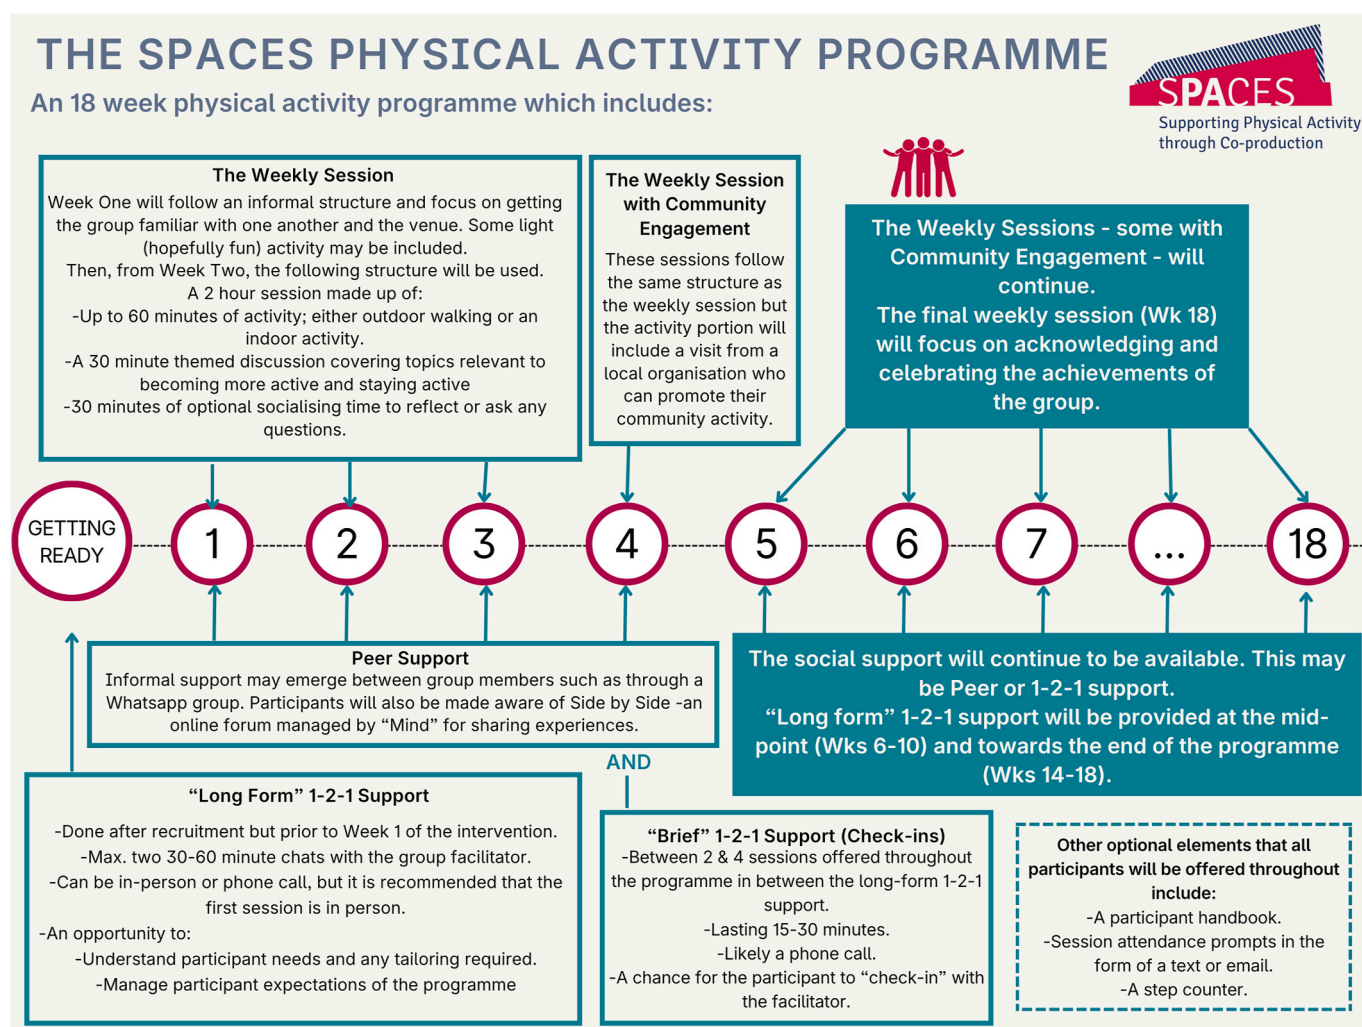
THE SPACES PHYSICAL ACTIVITY PROGRAMME

An 18 week physical activity programme which includes:

SPACES
Supporting Physical Activity through Co-production

The Weekly Session
Week One will follow an informal structure and focus on getting the group familiar with one another and the venue. Some light (hopefully fun) activity may be included.
Then, from Week Two, the following structure will be used.
A 2 hour session made up of:
-Up to 60 minutes of activity; either outdoor walking or an indoor activity.
-A 30 minute themed discussion covering topics relevant to becoming more active and staying active
-30 minutes of optional socialising time to reflect or ask any questions.

The Weekly Session with Community Engagement
These sessions follow the same structure as the weekly session but the activity portion will include a visit from a local organisation who can promote their community activity.

The Weekly Sessions - some with Community Engagement - will continue.
The final weekly session (Wk 18) will focus on acknowledging and celebrating the achievements of the group.

GETTING READY

1

2

3

4

5

6

7

...

18

Peer Support
Informal support may emerge between group members such as through a Whatsapp group. Participants will also be made aware of Side by Side -an online forum managed by "Mind" for sharing experiences.

The social support will continue to be available. This may be Peer or 1-2-1 support.
"Long form" 1-2-1 support will be provided at the mid-point (Wks 6-10) and towards the end of the programme (Wks 14-18).

AND

"Long Form" 1-2-1 Support
-Done after recruitment but prior to Week 1 of the intervention.
-Max. two 30-60 minute chats with the group facilitator.
-Can be in-person or phone call, but it is recommended that the first session is in person.
-An opportunity to:
-Understand participant needs and any tailoring required.
-Manage participant expectations of the programme

"Brief" 1-2-1 Support (Check-ins)
-Between 2 & 4 sessions offered throughout the programme in between the long-form 1-2-1 support.
-Lasting 15-30 minutes.
-Likely a phone call.
-A chance for the participant to "check-in" with the facilitator.

Other optional elements that all participants will be offered throughout include:
-A participant handbook.
-Session attendance prompts in the form of a text or email.
-A step counter.